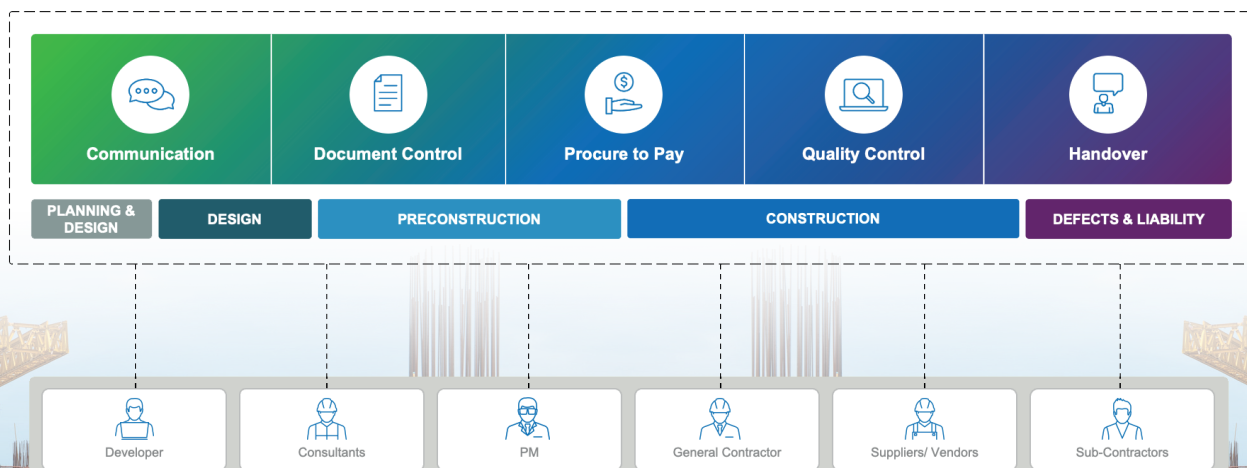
Communication

Document Control

Procure to Pay

Quality Control

Handover

PLANNING & DESIGN

DESIGN

PRECONSTRUCTION

CONSTRUCTION

DEFECTS & LIABILITY

Developer

Consultants

PM

General Contractor

Suppliers/ Vendors

Sub-Contractors